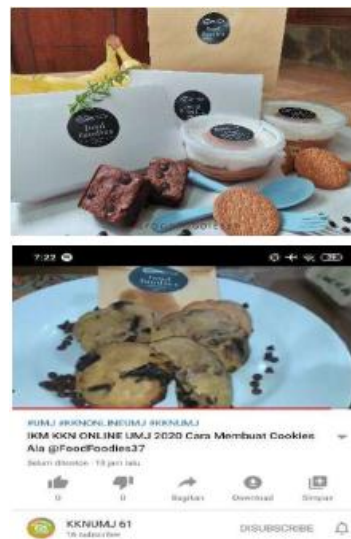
food foodies

food foodies

7:22

#UMJ #KKNONLINEUMJ #KKNUMJ

IKM KKN ONLINE UMJ 2020 Cara Membuat Cookies Ala @FoodFoodies37

Belum ditonton · 13 jam lalu

0

0

Bagikan

Download

Simpan

KKNUMJ 61

16 subscriber

DISUBSCRIBE